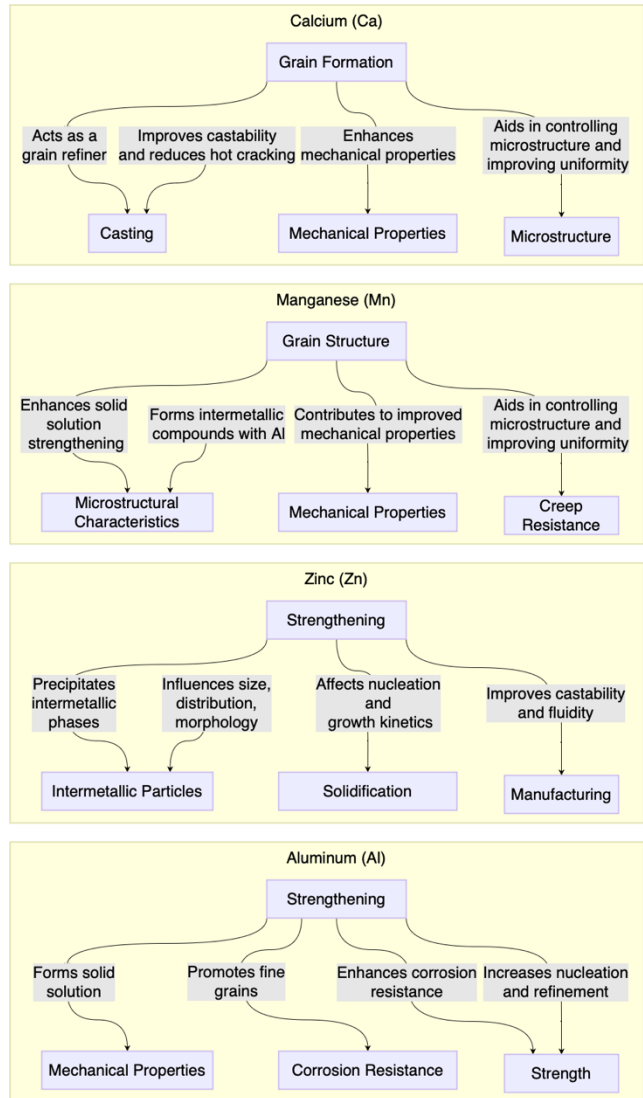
Calcium (Ca)

Grain Formation

Acts as a grain refiner

Improves castability and reduces hot cracking

Enhances mechanical properties

Aids in controlling microstructure and improving uniformity

Casting

Mechanical Properties

Microstructure

Manganese (Mn)

Grain Structure

Enhances solid solution strengthening

Forms intermetallic compounds with Al

Contributes to improved mechanical properties

Aids in controlling microstructure and improving uniformity

Microstructural Characteristics

Mechanical Properties

Creep Resistance

Zinc (Zn)

Strengthening

Precipitates intermetallic phases

Influences size, distribution, morphology

Affects nucleation and growth kinetics

Improves castability and fluidity

Intermetallic Particles

Solidification

Manufacturing

Aluminum (Al)

Strengthening

Forms solid solution

Promotes fine grains

Enhances corrosion resistance

Increases nucleation and refinement

Mechanical Properties

Corrosion Resistance

Strength